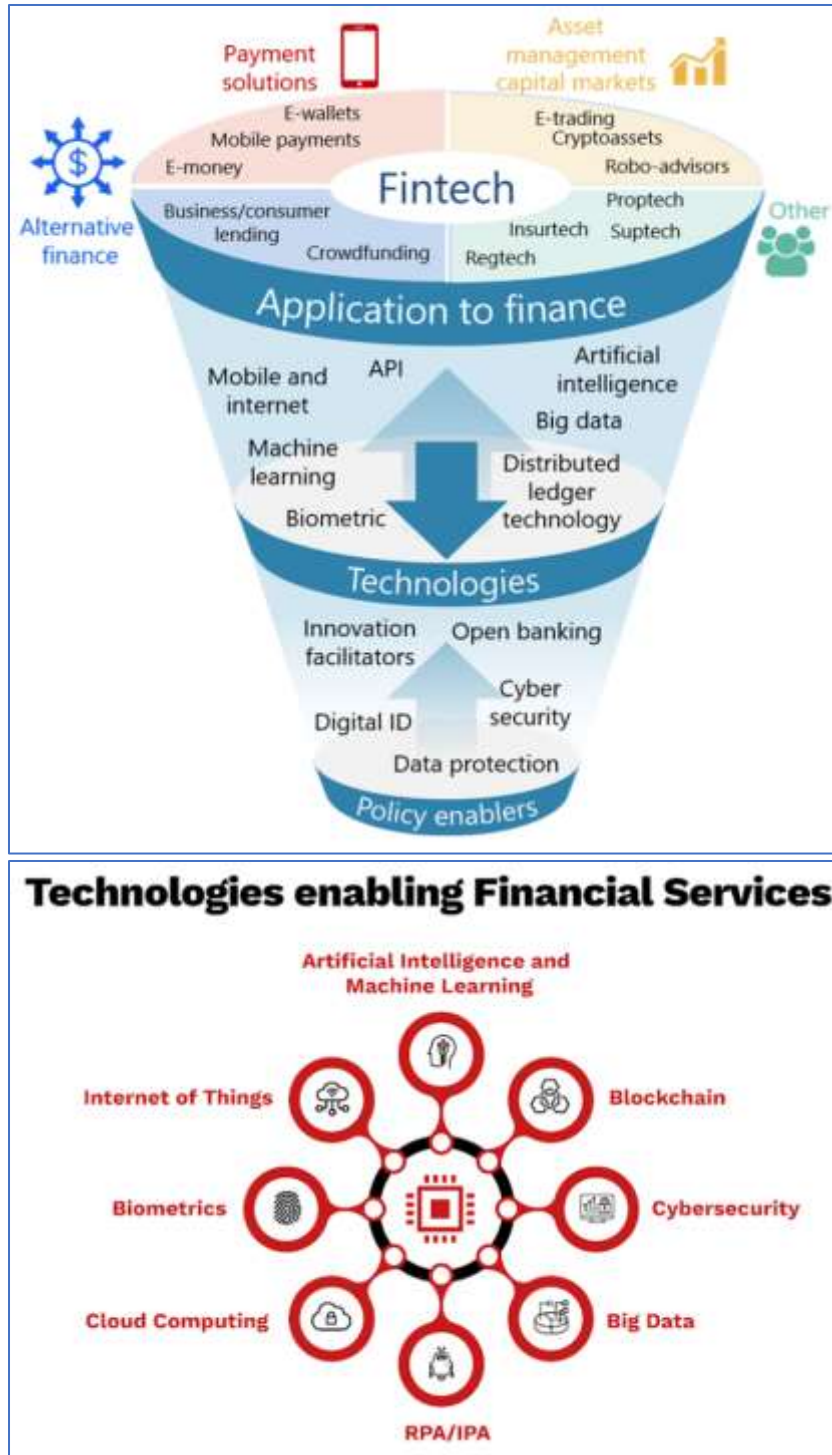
Payment solutions

Asset management capital markets

E-wallets
Mobile payments
E-money

E-trading
Cryptoassets
Robo-advisors

Alternative finance

Fintech

Other

Business/consumer lending
Crowdfunding

Proptech
Insurtech
Suptech
Regtech

Application to finance

Mobile and internet
API
Artificial intelligence
Big data
Machine learning
Distributed ledger technology
Biometric

Technologies

Innovation facilitators
Open banking
Cyber security
Digital ID
Data protection

Policy enablers

Technologies enabling Financial Services

Artificial Intelligence and Machine Learning

Internet of Things

Blockchain

Biometrics

Cybersecurity

Cloud Computing

Big Data

RPA/IPA